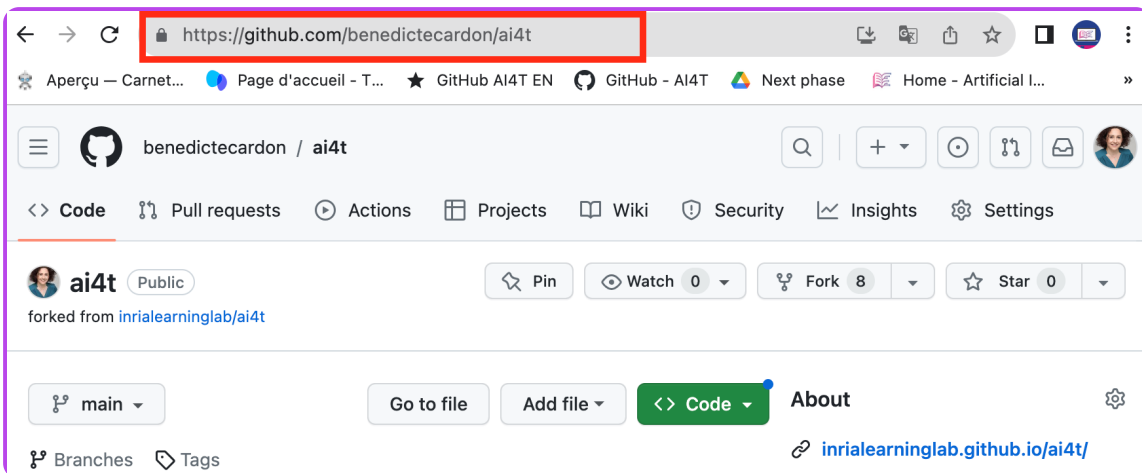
https://github.com/benedictecardon/ai4t

Aperçu — Carnet... Page d'accueil - T... GitHub AI4T EN GitHub - AI4T Next phase Home - Artificial I... »

benedictecardon / ai4t

Code Pull requests Actions Projects Wiki Security Insights Settings

ai4t Public

Pin Watch 0 Fork 8 Star 0

forked from inrialearninglab/ai4t

main Go to file Add file Code About

Branches Tags

inrialearninglab.github.io/ai4t/